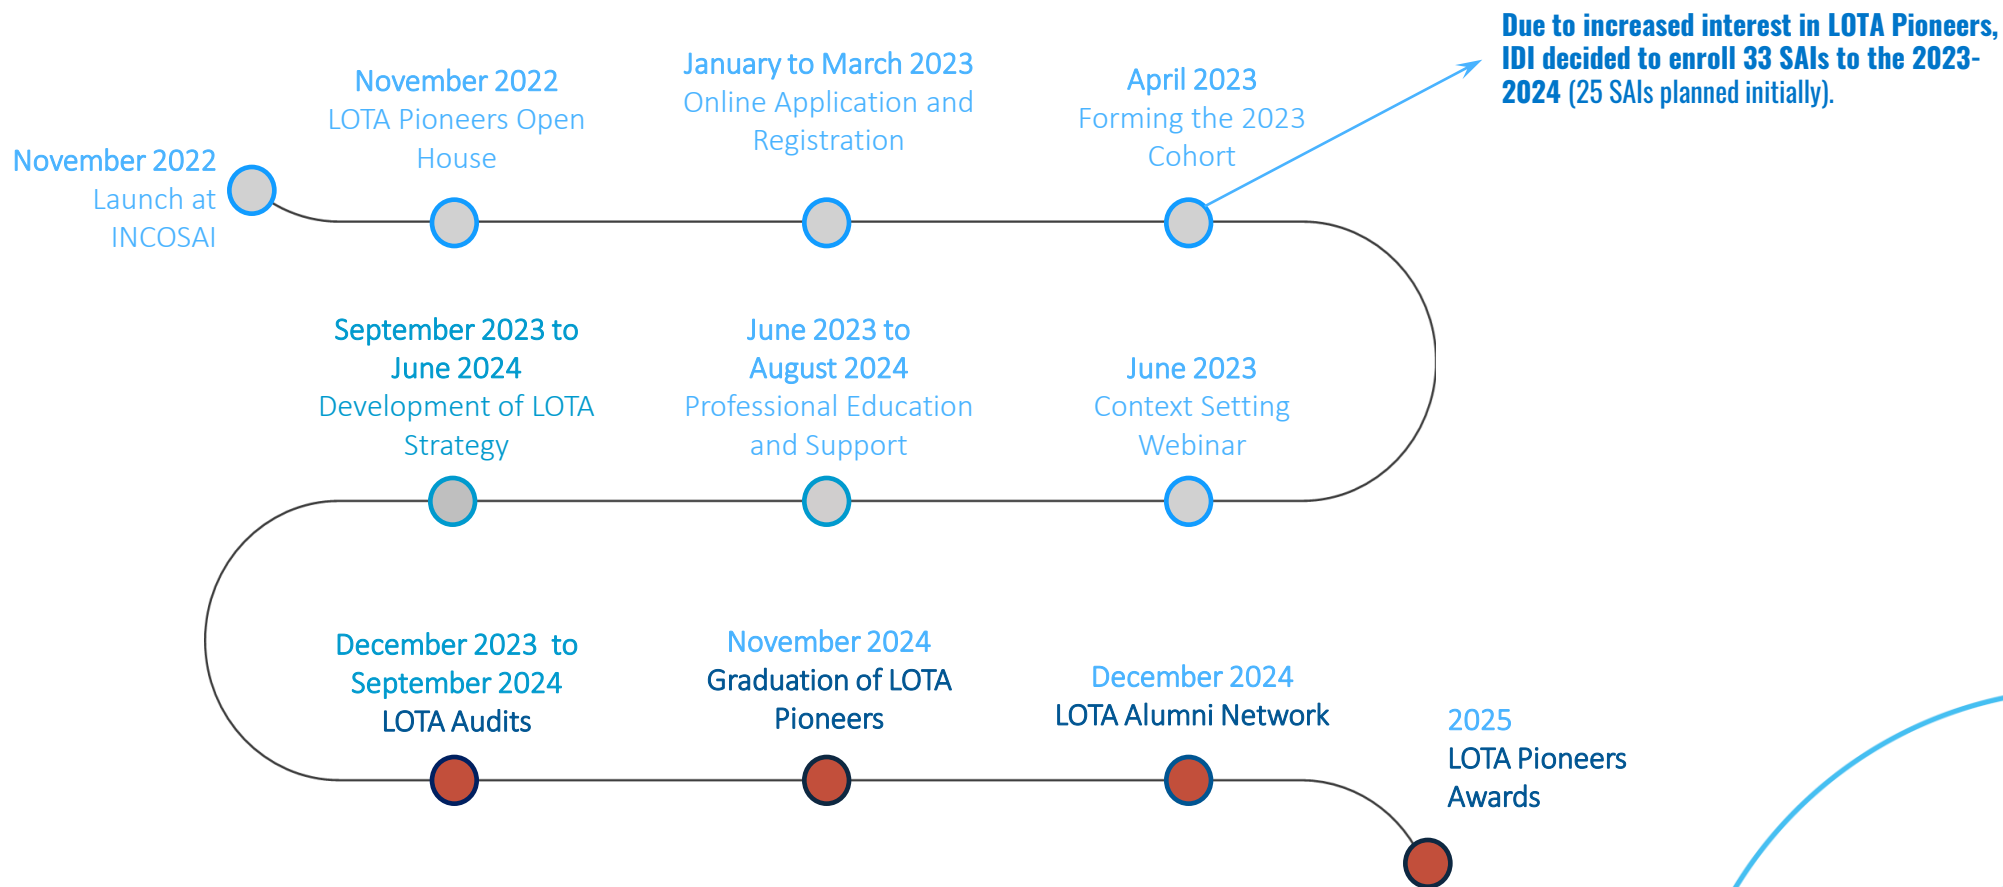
Due to increased interest in LOTA Pioneers, IDI decided to enroll 33 SAIs to the 2023-2024 (25 SAIs planned initially).

November 2022
Launch at INCOSAI

November 2022
LOTA Pioneers Open House

January to March 2023
Online Application and Registration

April 2023
Forming the 2023 Cohort

June 2023
Context Setting Webinar

June 2023 to August 2024
Professional Education and Support

September 2023 to June 2024
Development of LOTA Strategy

December 2023 to September 2024
LOTA Audits

November 2024
Graduation of LOTA Pioneers

December 2024
LOTA Alumni Network

2025
LOTA Pioneers Awards